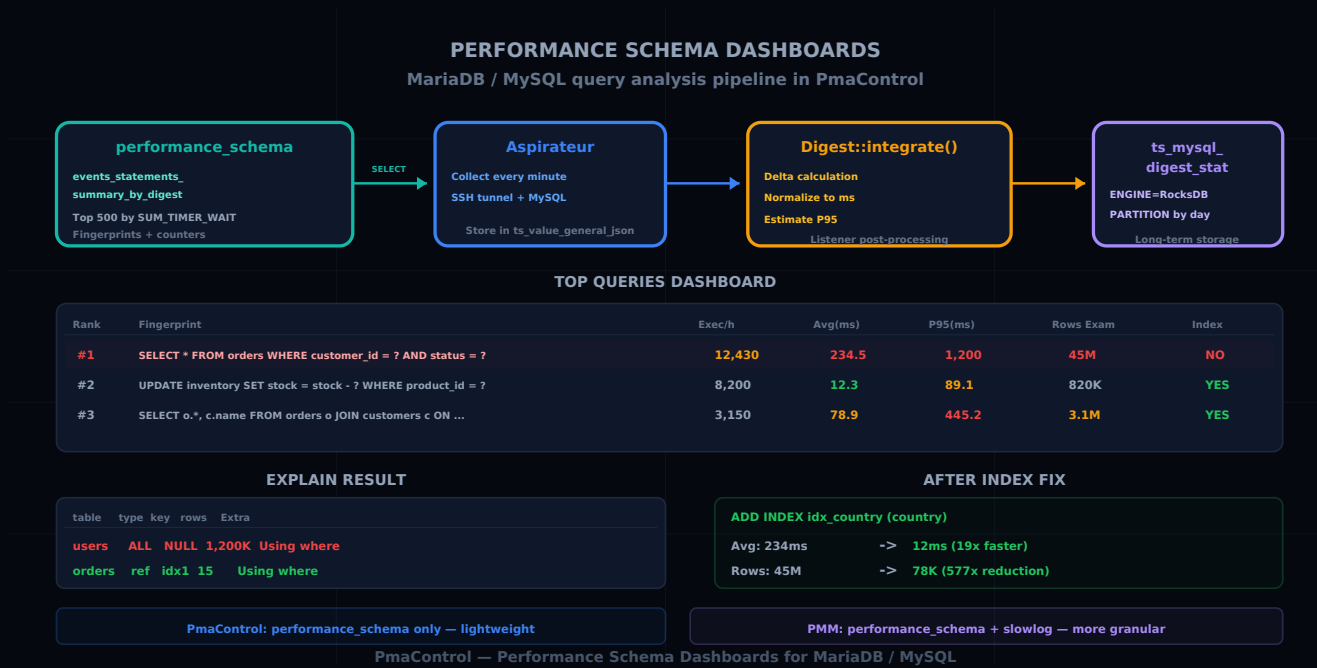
PERFORMANCE SCHEMA DASHBOARDS

MariaDB / MySQL query analysis pipeline in PmaControl

performance_schema

events_statements_
summary_by_digest

Top 500 by SUM_TIMER_WAIT
Fingerprints + counters

SELECT

Aspirateur

Collect every minute
SSH tunnel + MySQL

Store in ts_value_general_json

Digest::integrate()

Delta calculation
Normalize to ms
Estimate P95

Listener post-processing

ts_mysql_
digest_stat

ENGINE=RocksDB
PARTITION by day

Long-term storage

TOP QUERIES DASHBOARD

| Rank | Fingerprint | Exec/h | Avg(ms) | P95(ms) | Rows Exam | Index |
|---|---|---|---|---|---|---|
| #1 | SELECT * FROM orders WHERE customer_id = ? AND status = ? | 12,430 | 234.5 | 1,200 | 45M | NO |
| #2 | UPDATE inventory SET stock = stock - ? WHERE product_id = ? | 8,200 | 12.3 | 89.1 | 820K | YES |
| #3 | SELECT o.*, c.name FROM orders o JOIN customers c ON ... | 3,150 | 78.9 | 445.2 | 3.1M | YES |

EXPLAIN RESULT

| table | type | key | rows | Extra |
|---|---|---|---|---|
| users | ALL | NULL | 1,200K | Using where |
| orders | ref | idx1 | 15 | Using where |

AFTER INDEX FIX

ADD INDEX idx_country (country)

Avg: 234ms -> 12ms (19x faster)

Rows: 45M -> 78K (577x reduction)

PmaControl: performance_schema only — lightweight

PMM: performance_schema + slowlog — more granular

PmaControl — Performance Schema Dashboards for MariaDB / MySQL